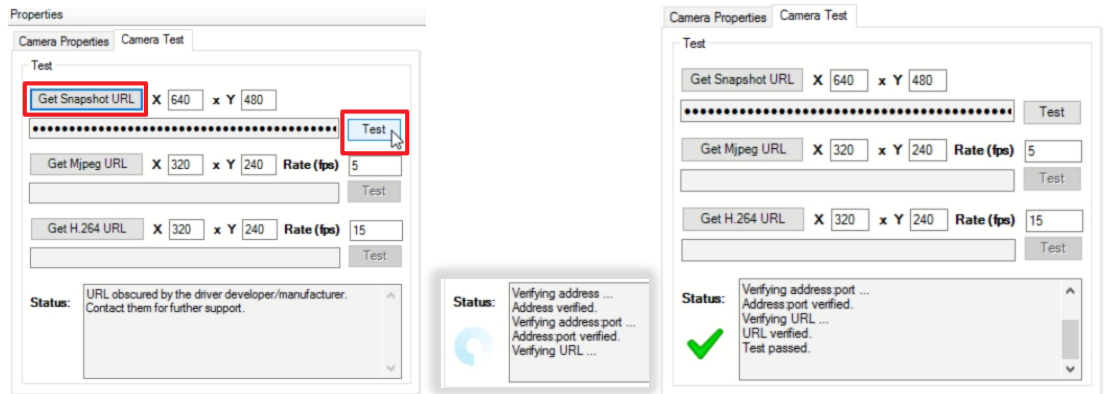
Properties

Camera Properties | Camera Test

Test

Get Snapshot URL X 640 x Y 480

••••••••••••••••••••••••••••••••••••••• Test

Get Mjpeg URL X 320 x Y 240 Rate (fps) 5

Test

Get H.264 URL X 320 x Y 240 Rate (fps) 15

Test

Status: URL obscured by the driver developer/manufacturer. Contact them for further support.

Status: Verifying address ...
Address verified.
Verifying address:port ...
Address:port verified.
Verifying URL ...

Camera Properties | Camera Test

Test

Get Snapshot URL X 640 x Y 480

••••••••••••••••••••••••••••••••••••••• Test

Get Mjpeg URL X 320 x Y 240 Rate (fps) 5

Test

Get H.264 URL X 320 x Y 240 Rate (fps) 15

Test

Status: Verifying address:port ...
Address:port verified.
Verifying URL ...
URL verified.
Test passed.